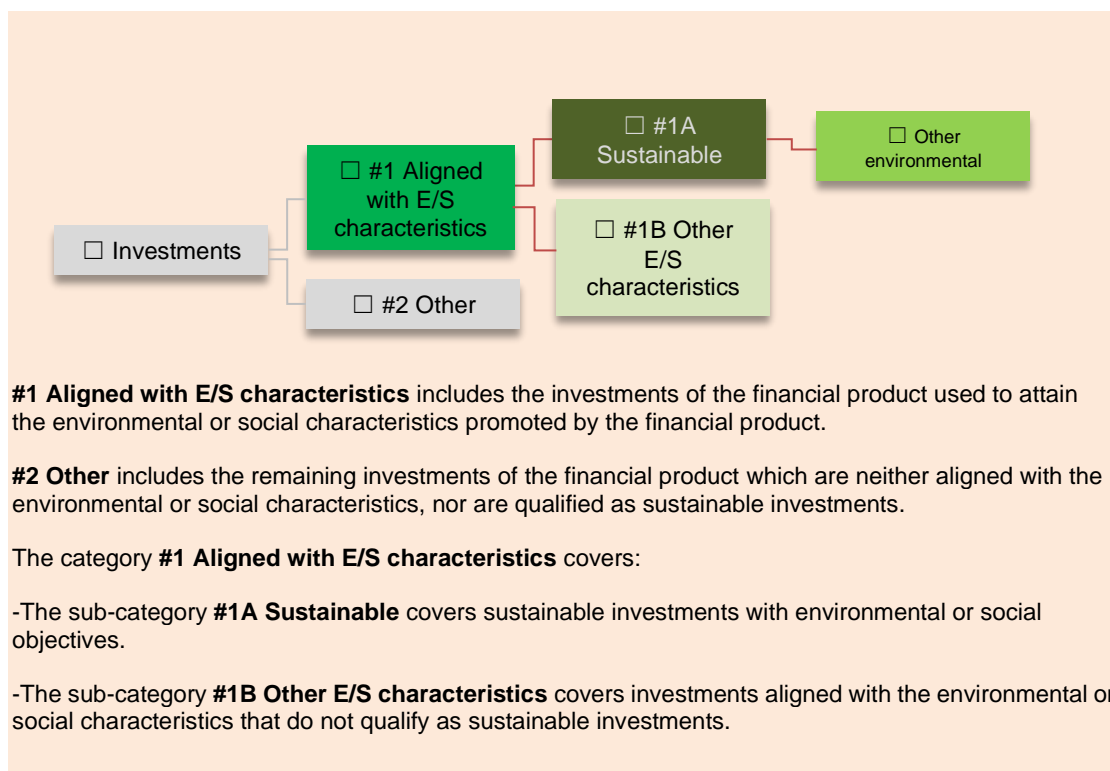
☐ Investments

☐ #1 Aligned with E/S characteristics

☐ #2 Other

☐ #1A Sustainable

☐ #1B Other E/S characteristics

☐ Other environmental

**#1 Aligned with E/S characteristics** includes the investments of the financial product used to attain the environmental or social characteristics promoted by the financial product.

**#2 Other** includes the remaining investments of the financial product which are neither aligned with the environmental or social characteristics, nor are qualified as sustainable investments.

The category **#1 Aligned with E/S characteristics** covers:

-The sub-category **#1A Sustainable** covers sustainable investments with environmental or social objectives.

-The sub-category **#1B Other E/S characteristics** covers investments aligned with the environmental or social characteristics that do not qualify as sustainable investments.